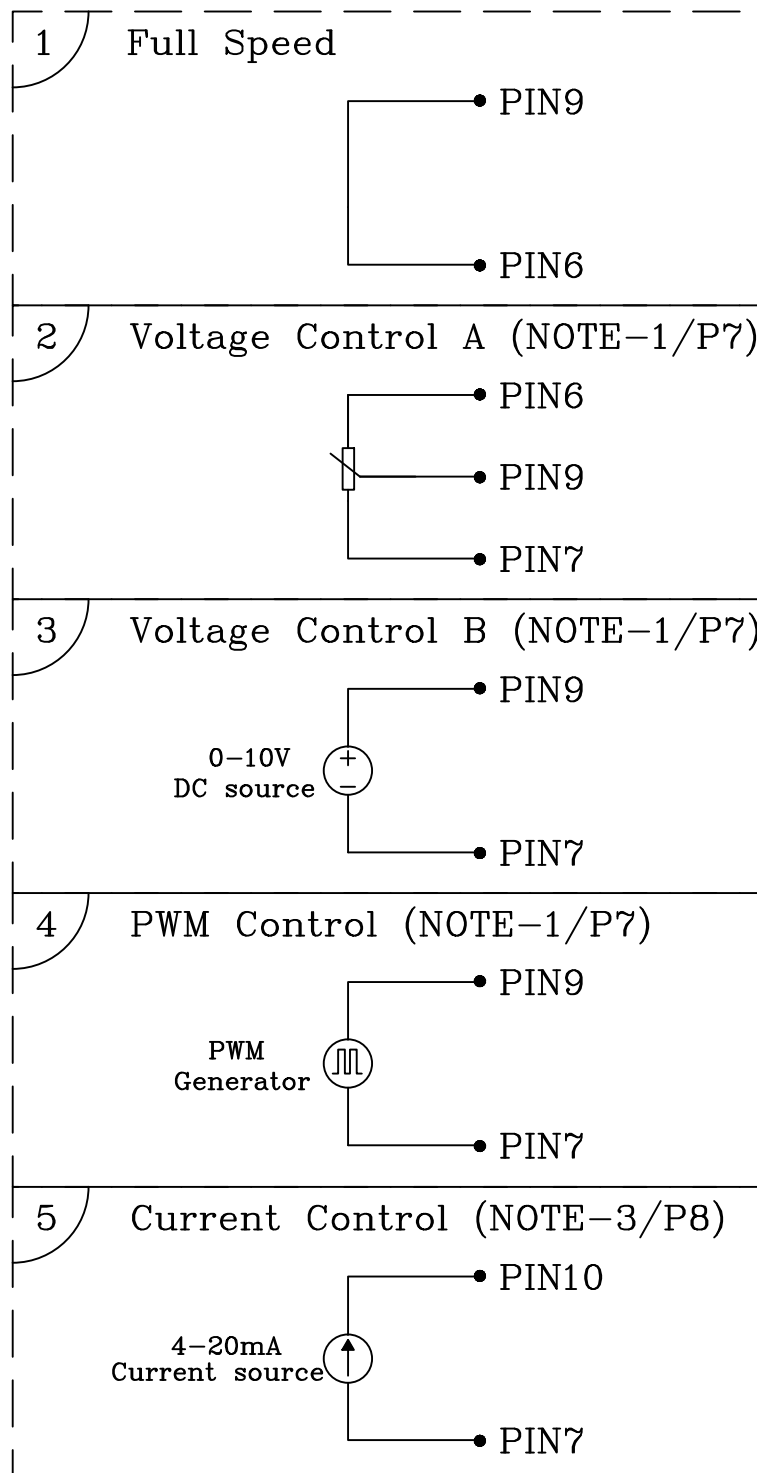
1 Full Speed

PIN9

PIN6

2 Voltage Control A (NOTE-1/P7)

PIN6

PIN9

PIN7

3 Voltage Control B (NOTE-1/P7)

PIN9

0-10V DC source

+

-

PIN7

4 PWM Control (NOTE-1/P7)

PIN9

PWM Generator

PIN7

5 Current Control (NOTE-3/P8)

PIN10

4-20mA Current source

PIN7